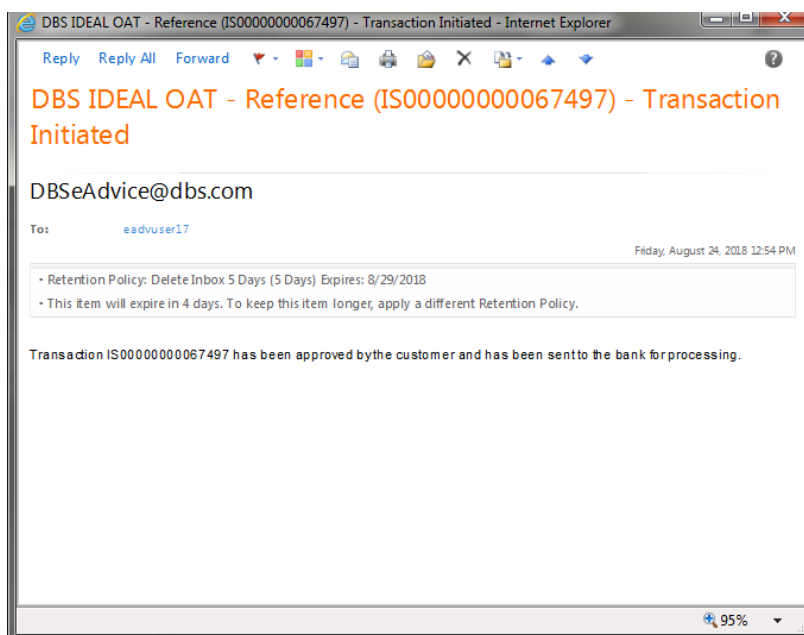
DBS IDEAL OAT - Reference (IS00000000067497) - Transaction Initiated - Internet Explorer

Reply Reply All Forward

DBS IDEAL OAT - Reference (IS00000000067497) - Transaction Initiated

DBSeAdvice@dbs.com

To: eadvuser17

Friday, August 24, 2018 12:54 PM

• Retention Policy: Delete Inbox 5 Days (5 Days) Expires: 8/29/2018
• This item will expire in 4 days. To keep this item longer, apply a different Retention Policy.

Transaction IS00000000067497 has been approved bythe customer and has been sentto the bank forprocessing.

95%